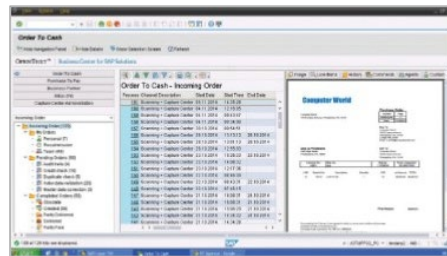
Order To Cash

Order To Cash - Incoming Order

| Process | Channel Description | Start Date | Start Time | End Date |
|---|---|---|---|---|
| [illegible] | Scanning + Capture Center | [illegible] | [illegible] | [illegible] |

Computer World

Image | Line Items | History | Comments | Agents | Custom

Incoming Order

Order To Cash
Purchase To Pay
Business Partner
Inbox (49)
Capture Center Administration

SAP